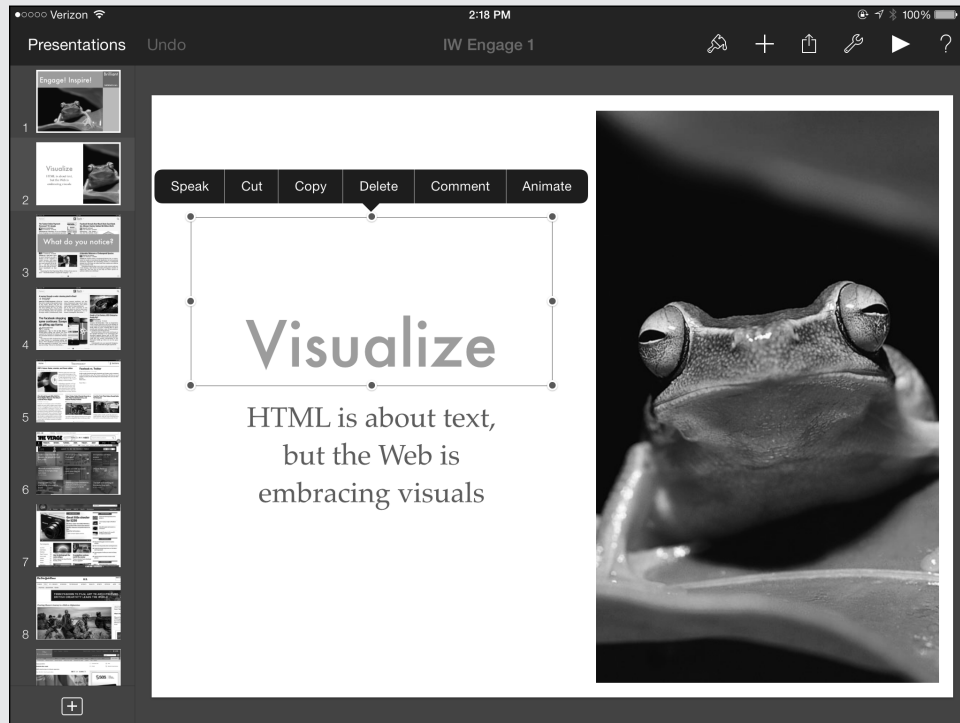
●○○○○ Verizon
2:18 PM
100%

Presentations Undo
IW Engage 1
?

1 Engage! Inspire!
2 Visualize
3 What do you notice?
4
5
6 THE VERGE
7
8

Speak | Cut | Copy | Delete | Comment | Animate

Visualize

HTML is about text, but the Web is embracing visuals